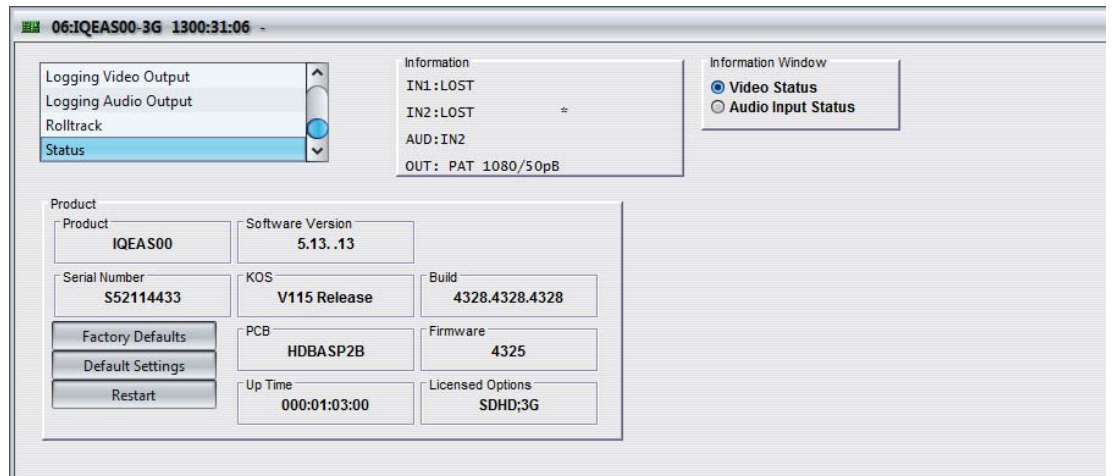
06:IQEAS00-3G 1300:31:06 -

Logging Video Output
Logging Audio Output
Rolltrack
Status

Information
IN1:LOST
IN2:LOST
AUD:IN2
OUT: PAT 1080/50pB

Information Window
Video Status
Audio Input Status

Product
Product
IQEAS00
Software Version
5.13. .13
Serial Number
S52114433
KOS
V115 Release
Build
4328.4328.4328
Factory Defaults
Default Settings
Restart
PCB
HDBASP2B
Firmware
4325
Up Time
000:01:03:00
Licensed Options
SDHD;3G